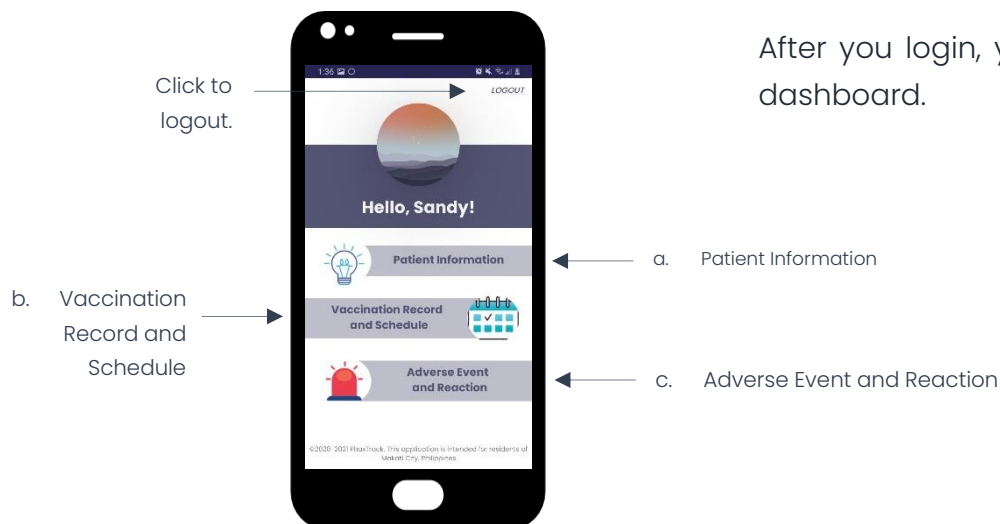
After you login, y dashboard.

Click to logout.

1:36

LOGOUT

Hello, Sandy!

Patient Information

Vaccination Record and Schedule

Adverse Event and Reaction

©2020-2021 PhasTrack. This application is intended for residents of Makati City, Philippines.

a. Patient Information

b. Vaccination Record and Schedule

c. Adverse Event and Reaction